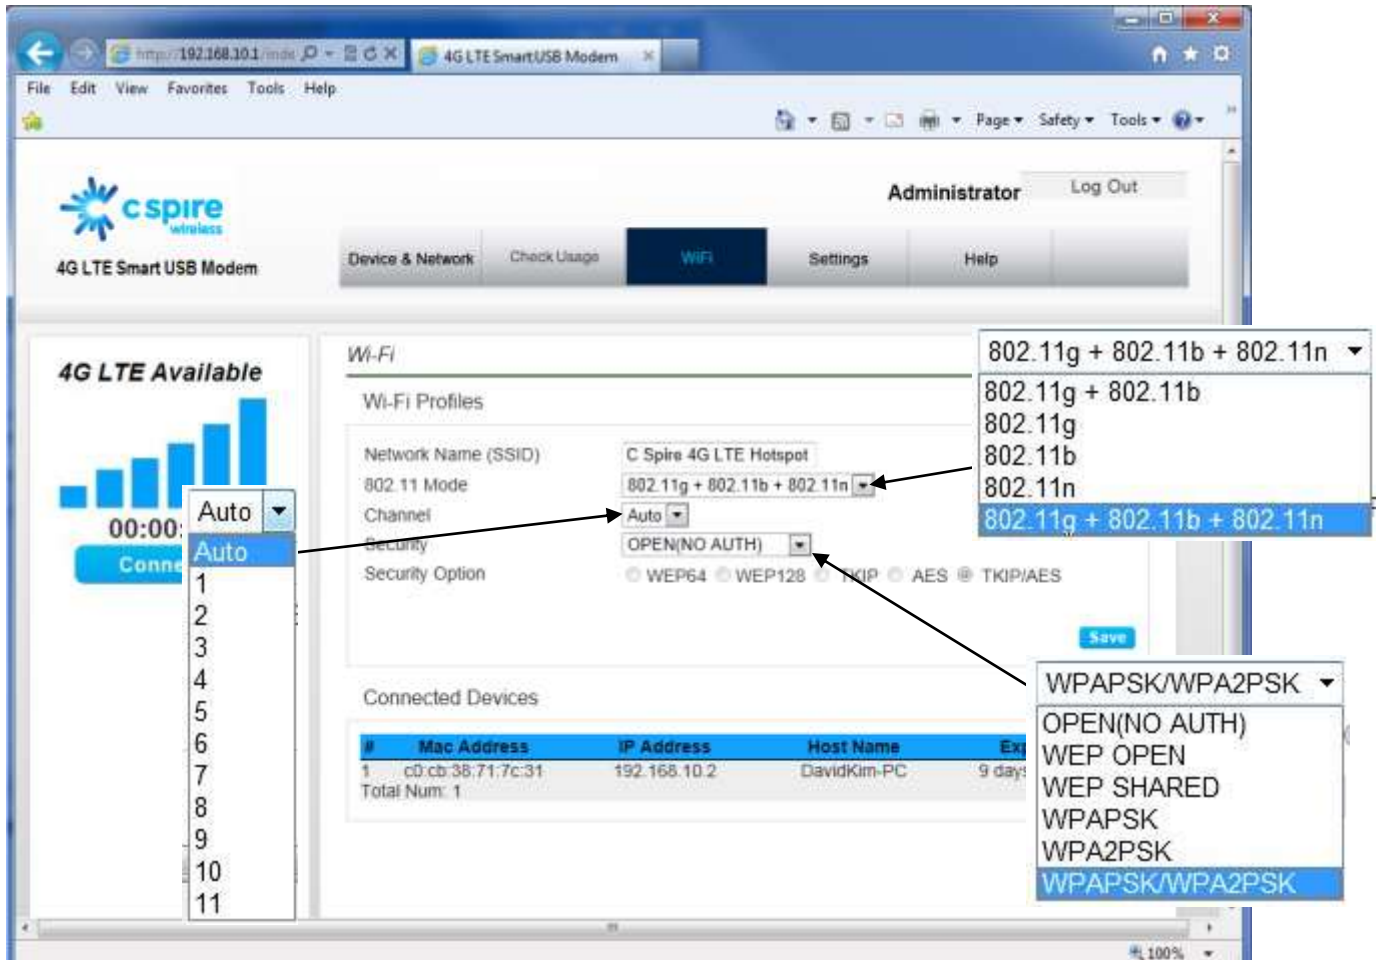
http://192.168.10.1/inde
4G LTE SmartUSB Modem

File Edit View Favorites Tools Help

Page ▾ Safety ▾ Tools ▾

c spire wireless
4G LTE Smart USB Modem

Administrator
Log Out

Device & Network | Check Usage | WiFi | Settings | Help

4G LTE Available

00:00:
Conne

Auto
Auto
1
2
3
4
5
6
7
8
9
10
11

Wi-Fi

Wi-Fi Profiles

Network Name (SSID) C Spire 4G LTE Hotspot
802.11 Mode 802.11g + 802.11b + 802.11n
Channel Auto
Security OPEN(NO AUTH)
Security Option WEP64 WEP128 TKIP AES TKIP/AES

Save

802.11g + 802.11b + 802.11n
802.11g + 802.11b
802.11g
802.11b
802.11n
802.11g + 802.11b + 802.11n

Connected Devices

| # | Mac Address | IP Address | Host Name | Exp |
|---|---|---|---|---|
| 1 | c0:cb:38:71:7c:31 | 192.168.10.2 | DavidKim-PC | 9 days |

Total Num: 1

WPAPSK/WPA2PSK
OPEN(NO AUTH)
WEP OPEN
WEP SHARED
WPAPSK
WPA2PSK
WPAPSK/WPA2PSK

100%